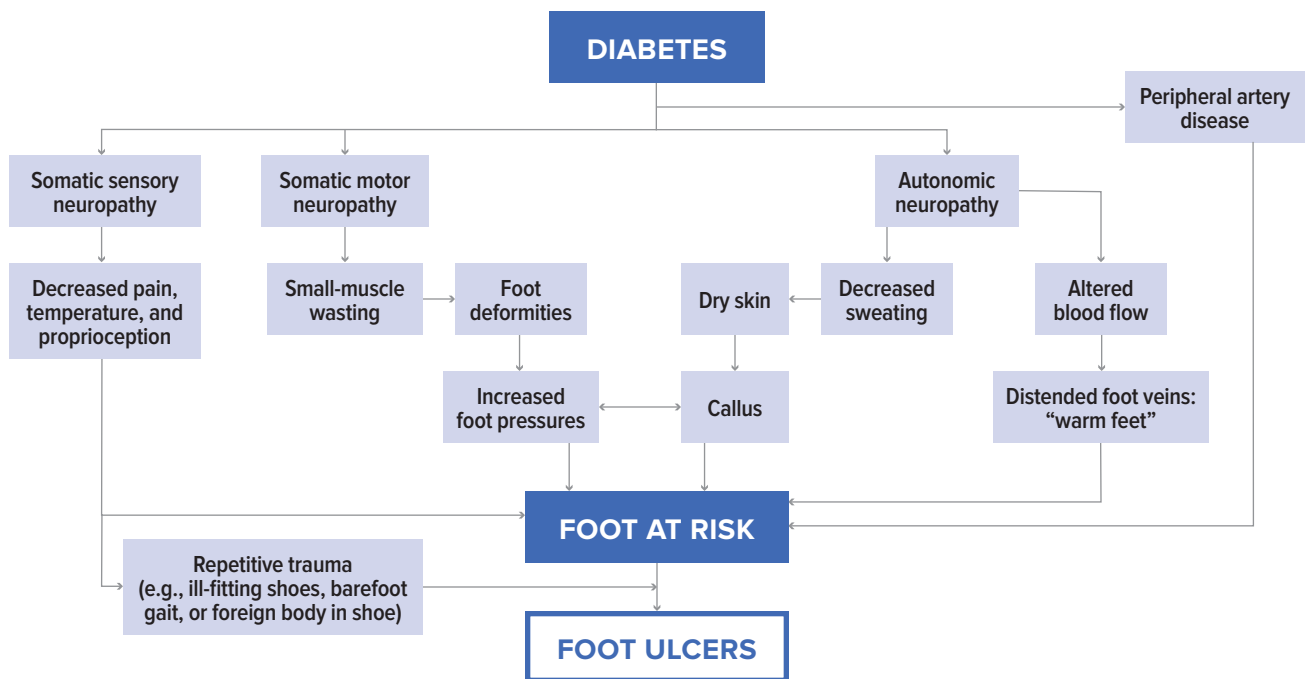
DIABETES

Peripheral artery disease

Somatic sensory neuropathy

Somatic motor neuropathy

Autonomic neuropathy

Decreased pain, temperature, and proprioception

Small-muscle wasting

Foot deformities

Dry skin

Decreased sweating

Altered blood flow

Increased foot pressures

Callus

Distended foot veins: "warm feet"

FOOT AT RISK

Repetitive trauma (e.g., ill-fitting shoes, barefoot gait, or foreign body in shoe)

FOOT ULCERS